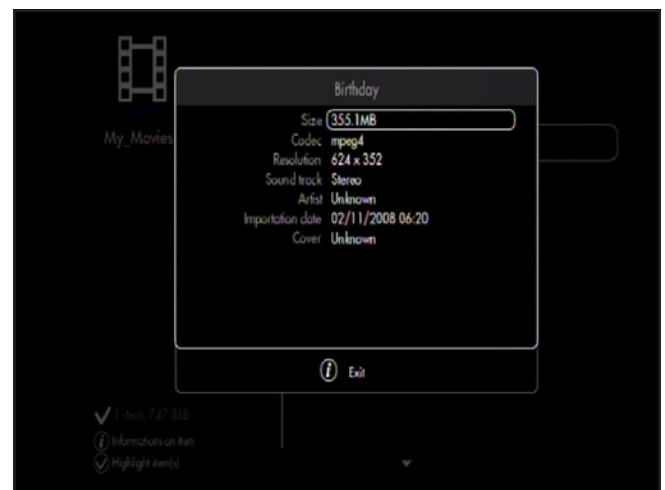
My_Movies

Birthday

| | |
|---|---|
| Size | 355.1MB |
| Codec | mpeg4 |
| Resolution | 624 x 352 |
| Sound track | Stereo |
| Artist | Unknown |
| Importation date | 02/11/2008 06:20 |
| Cover | Unknown |

Exit

1 item, 747.8MB
Informations on item
Highlight item(s)